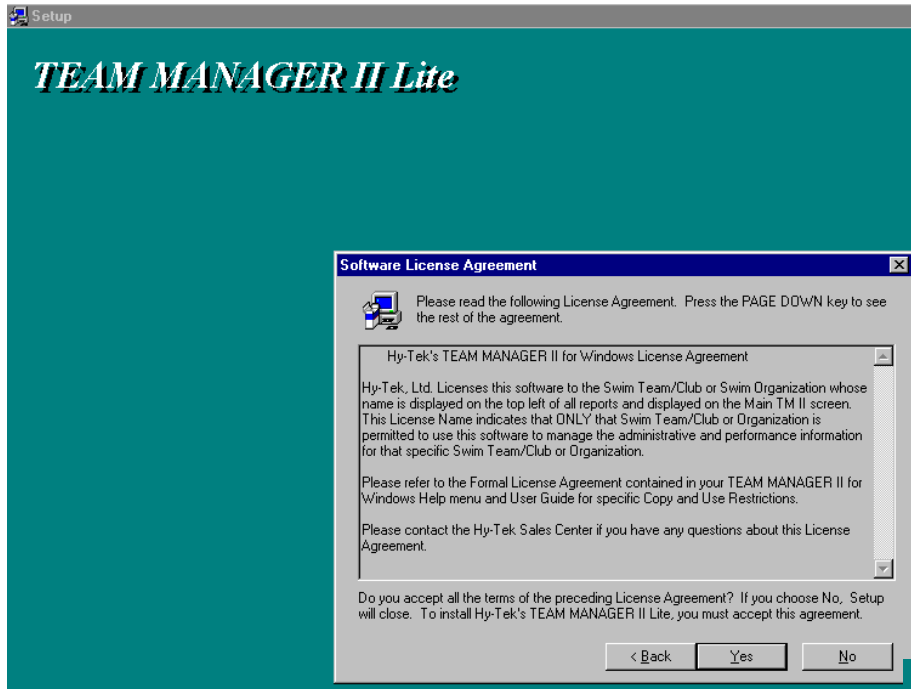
Setup

TEAM MANAGER II Lite

Software License Agreement

Please read the following License Agreement. Press the PAGE DOWN key to see the rest of the agreement.

Hy-Tek's TEAM MANAGER II for Windows License Agreement

Hy-Tek, Ltd. Licenses this software to the Swim Team/Club or Swim Organization whose name is displayed on the top left of all reports and displayed on the Main TM II screen. This License Name indicates that ONLY that Swim Team/Club or Organization is permitted to use this software to manage the administrative and performance information for that specific Swim Team/Club or Organization.

Please refer to the Formal License Agreement contained in your TEAM MANAGER II for Windows Help menu and User Guide for specific Copy and Use Restrictions.

Please contact the Hy-Tek Sales Center if you have any questions about this License Agreement.

Do you accept all the terms of the preceding License Agreement? If you choose No, Setup will close. To install Hy-Tek's TEAM MANAGER II Lite, you must accept this agreement.

< Back | Yes | No